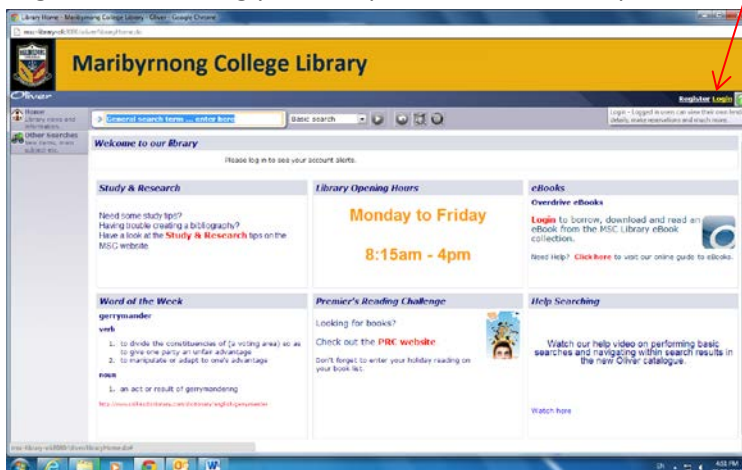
Library Home - Maribyrnong College Library - Oliver - Google Chrome

msc-library:8080/oliver/libraryHome.do

Maribyrnong College Library

Oliver

Register Login

Home Library news and information

Other Searches New items, more search links

General search term ... enter here

Basic search

Login - Logged in users can view their own loan details, make reservations and much more.

Welcome to our library

Please log in to see your account alerts.

Study & Research

Need some study tips?
Having trouble creating a bibliography?
Have a look at the Study & Research tips on the MSC website

Library Opening Hours

Monday to Friday

8:15am - 4pm

eBooks

Overdrive eBooks

Login to borrow, download and read an eBook from the MSC Library eBook collection.

Need Help? Click here to visit our online guide to eBooks.

Word of the Week

gerrymander

verb

1. to divide the constituencies of (a voting area) so as to give one party an unfair advantage
2. to manipulate or adapt to one's advantage

noun

1. an act or result of gerrymandering

http://www.collinsdictionary.com/dictionary/english/gerrymander

Premier's Reading Challenge

Looking for books?

Check out the PRC website

Don't forget to enter your holiday reading on your book list.

Help Searching

Watch our help video on performing basic searches and navigating within search results in the new Oliver catalogue.

Watch here

msc-library:8080/oliver/libraryHome.do#

4:52 PM